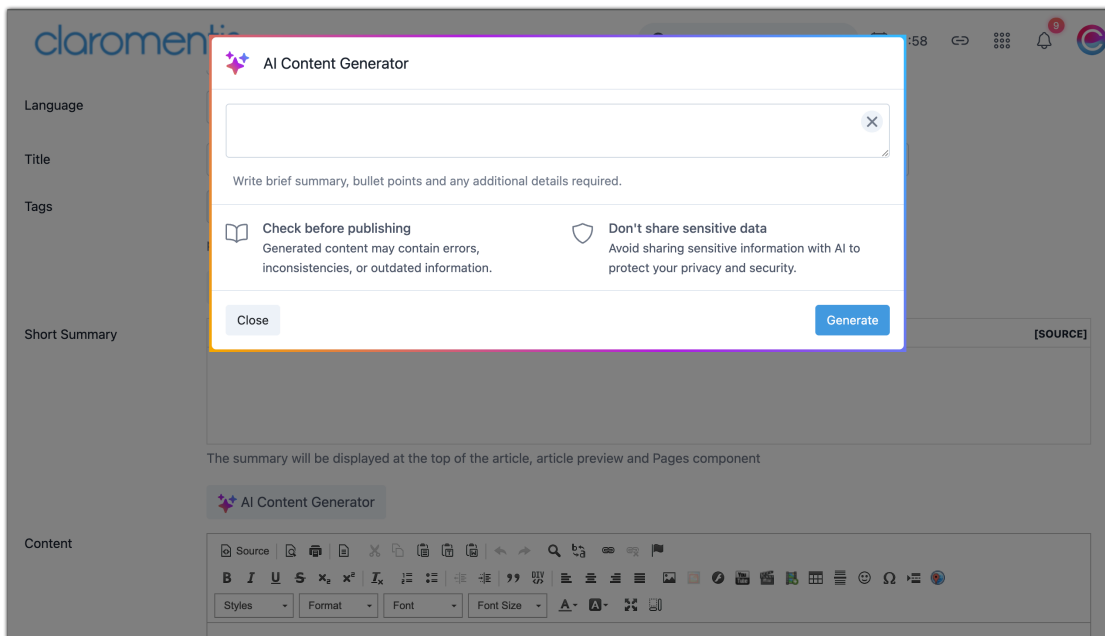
claromen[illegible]

:58

9

Language

Title

Tags

AI Content Generator

×

Write brief summary, bullet points and any additional details required.

Check before publishing
Generated content may contain errors, inconsistencies, or outdated information.

Don't share sensitive data
Avoid sharing sensitive information with AI to protect your privacy and security.

Close

Generate

Short Summary

[SOURCE]

The summary will be displayed at the top of the article, article preview and Pages component

AI Content Generator

Content

Source

Styles

Format

Font

Font Size